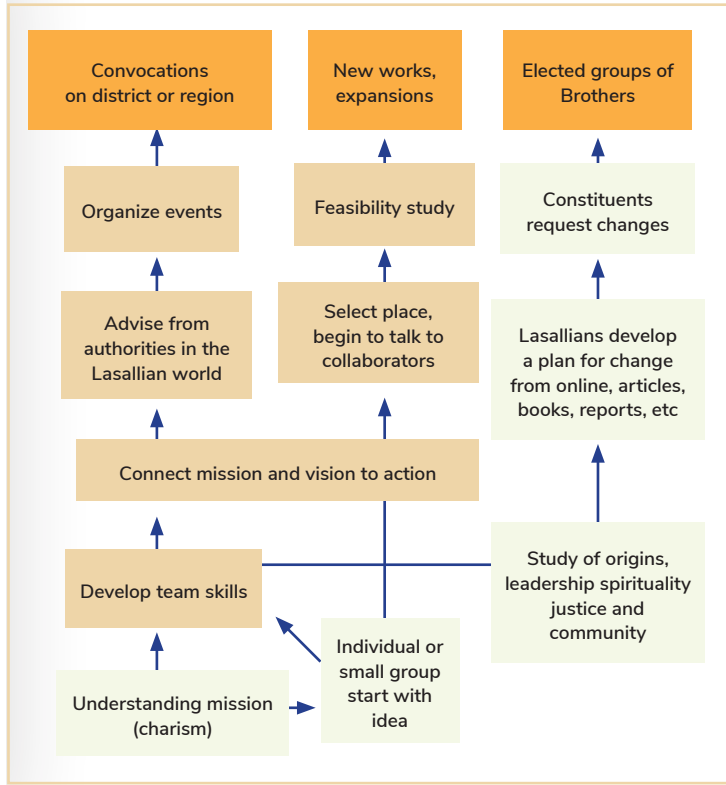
Convocations on district or region

New works, expansions

Elected groups of Brothers

Organize events

Feasibility study

Constituents request changes

Advise from authorities in the Lasallian world

Select place, begin to talk to collaborators

Lasallians develop a plan for change from online, articles, books, reports, etc

Connect mission and vision to action

Develop team skills

Study of origins, leadership spirituality justice and community

Individual or small group start with idea

Understanding mission (charism)